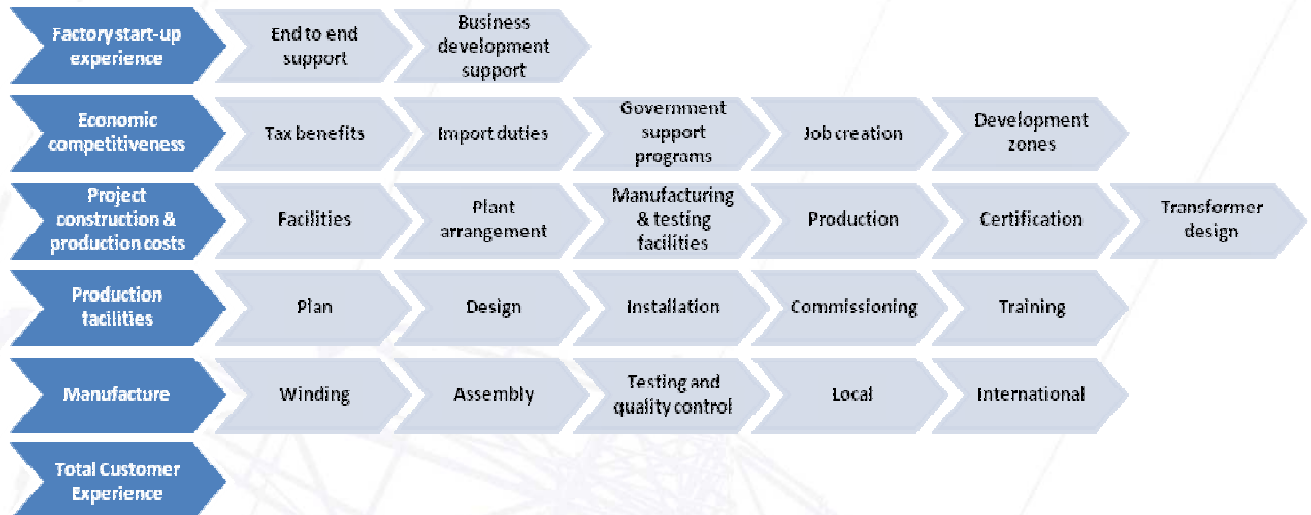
Factory start-up experience
End to end support
Business development support

Economic competitiveness
Tax benefits
Import duties
Government support programs
Job creation
Development zones

Project construction & production costs
Facilities
Plant arrangement
Manufacturing & testing facilities
Production
Certification
Transformer design

Production facilities
Plan
Design
Installation
Commissioning
Training

Manufacture
Winding
Assembly
Testing and quality control
Local
International

Total Customer Experience